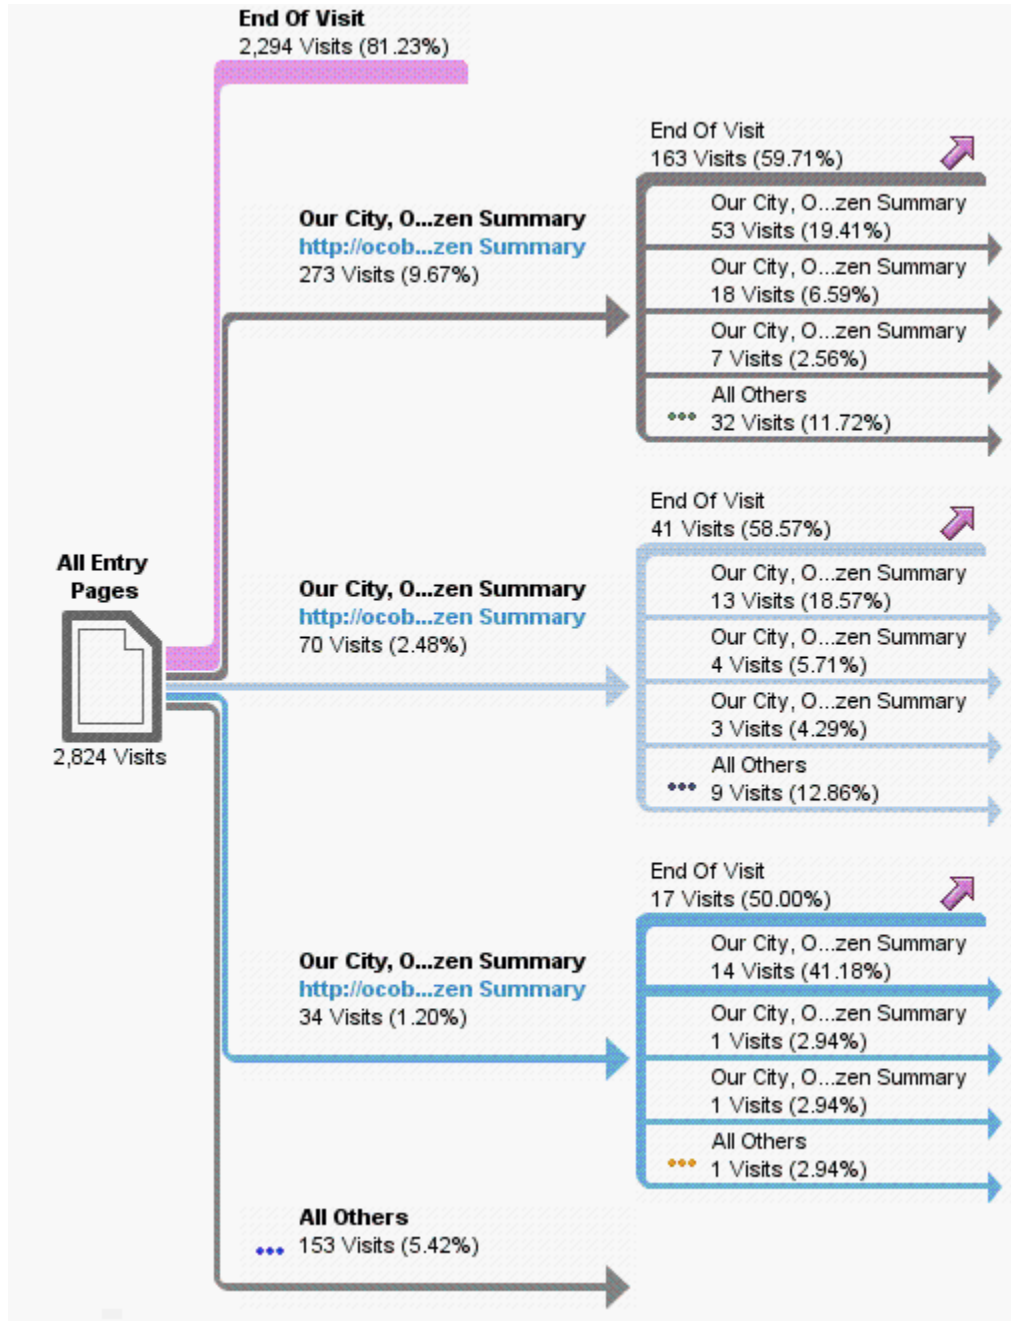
End Of Visit
2,294 Visits (81.23%)

End Of Visit
163 Visits (59.71%)

Our City, O...zen Summary
53 Visits (19.41%)

Our City, O...zen Summary
http://ocob...zen Summary
273 Visits (9.67%)

Our City, O...zen Summary
18 Visits (6.59%)

Our City, O...zen Summary
7 Visits (2.56%)

All Others
32 Visits (11.72%)

End Of Visit
41 Visits (58.57%)

All Entry Pages

Our City, O...zen Summary
13 Visits (18.57%)

Our City, O...zen Summary
http://ocob...zen Summary
70 Visits (2.48%)

Our City, O...zen Summary
4 Visits (5.71%)

Our City, O...zen Summary
3 Visits (4.29%)

2,824 Visits

All Others
9 Visits (12.86%)

End Of Visit
17 Visits (50.00%)

Our City, O...zen Summary
14 Visits (41.18%)

Our City, O...zen Summary
http://ocob...zen Summary
34 Visits (1.20%)

Our City, O...zen Summary
1 Visits (2.94%)

Our City, O...zen Summary
1 Visits (2.94%)

All Others
1 Visits (2.94%)

All Others
153 Visits (5.42%)